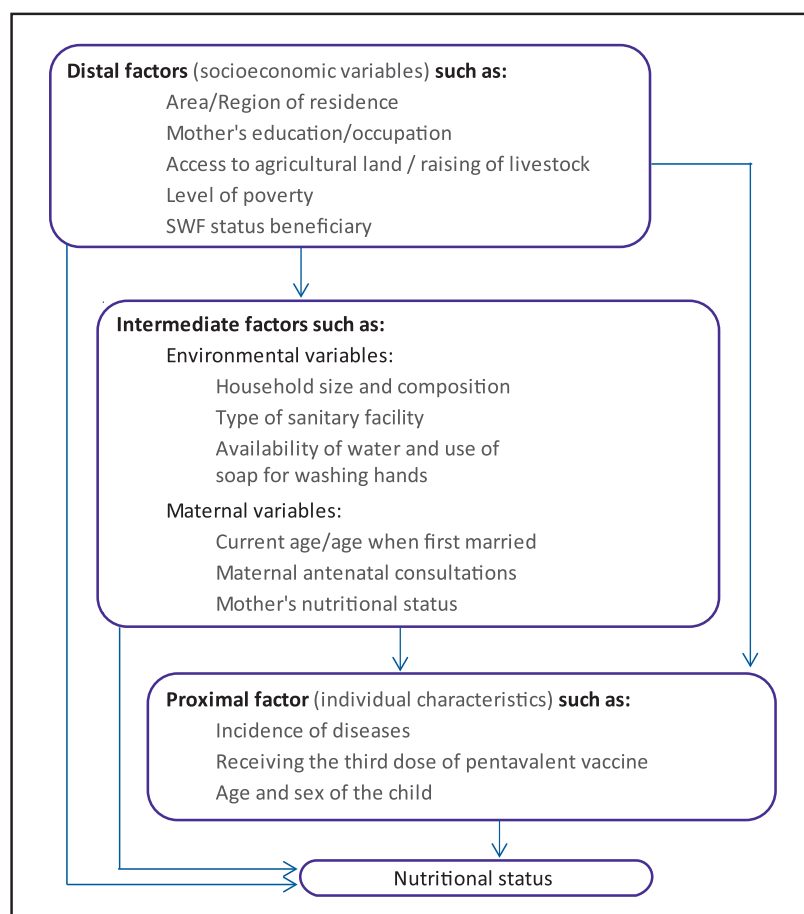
**Distal factors** (socioeconomic variables) **such as:**
Area/Region of residence
Mother's education/occupation
Access to agricultural land / raising of livestock
Level of poverty
SWF status beneficiary

**Intermediate factors such as:**
Environmental variables:
Household size and composition
Type of sanitary facility
Availability of water and use of soap for washing hands
Maternal variables:
Current age/age when first married
Maternal antenatal consultations
Mother's nutritional status

**Proximal factor** (individual characteristics) **such as:**
Incidence of diseases
Receiving the third dose of pentavalent vaccine
Age and sex of the child

Nutritional status